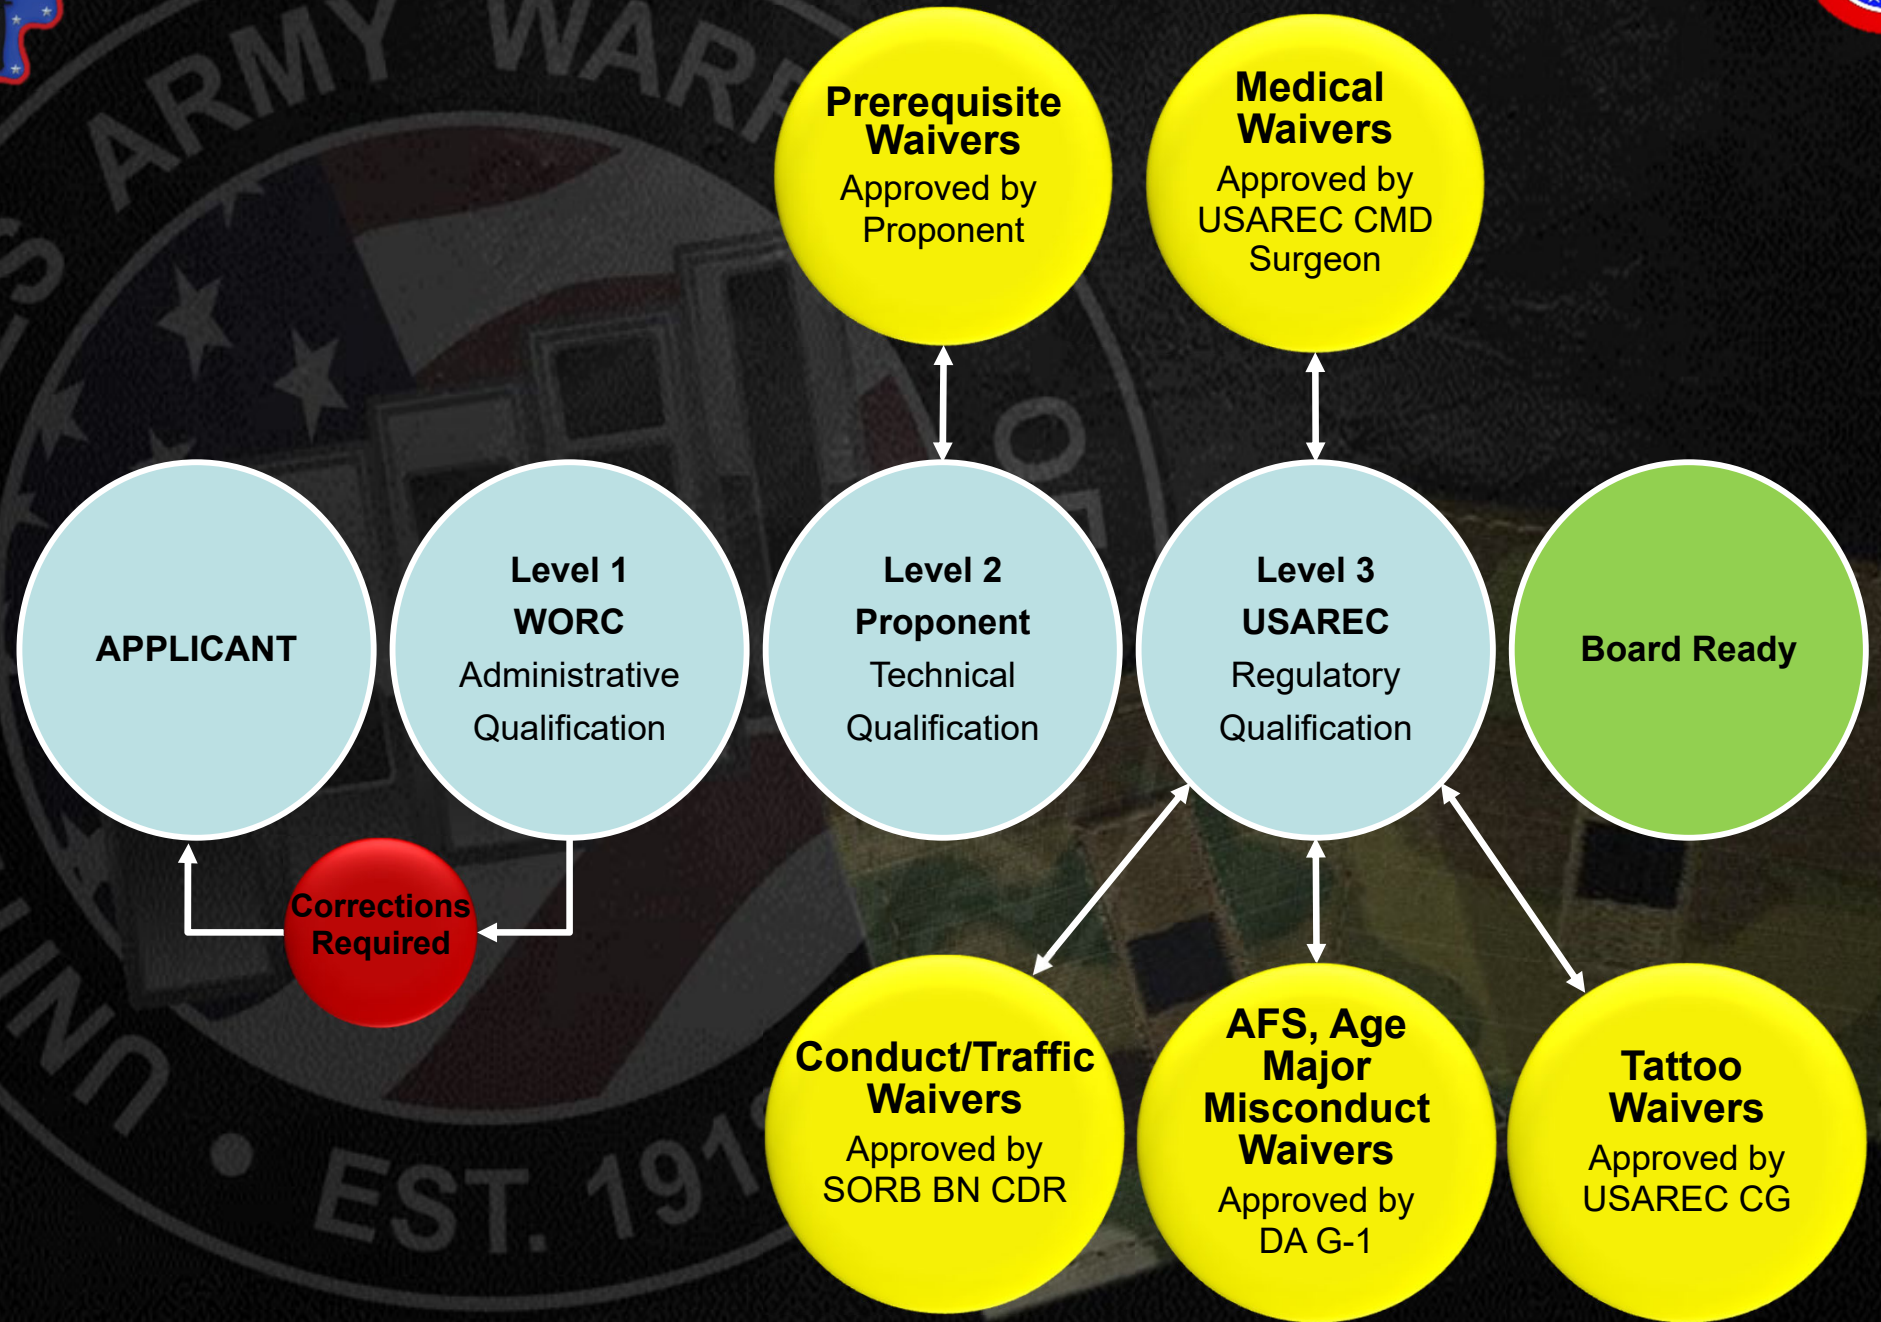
ARMY WAR

Prerequisite Waivers
Approved by Proponent

Medical Waivers
Approved by USAREC CMD Surgeon

APPLICANT

Level 1
WORC
Administrative
Qualification

Level 2
Proponent
Technical
Qualification

Level 3
USAREC
Regulatory
Qualification

Board Ready

Corrections Required

Conduct/Traffic Waivers
Approved by SORB BN CDR

AFS, Age Major Misconduct Waivers
Approved by DA G-1

Tattoo Waivers
Approved by USAREC CG

UNI • EST. 191